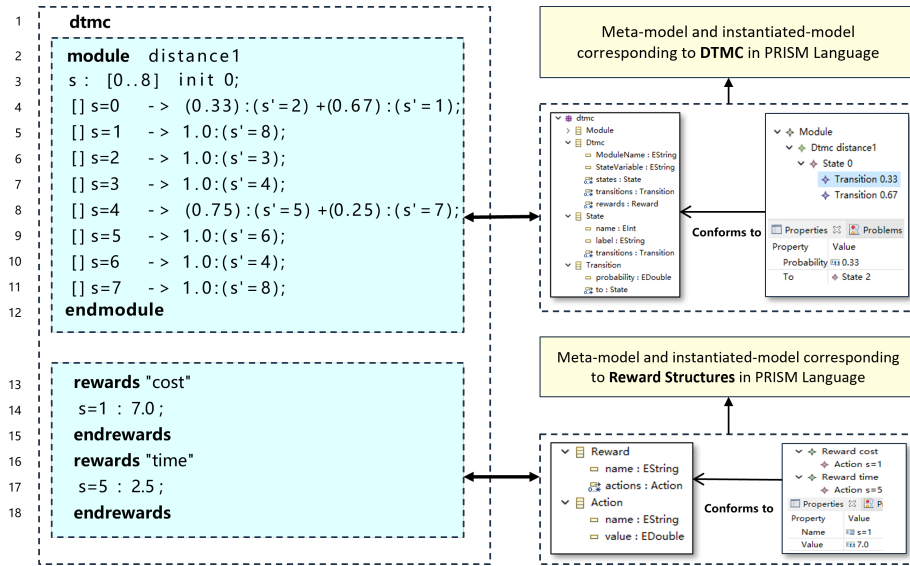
1 dtmc
2 module distance1
3 s : [0..8] init 0;
4 [] s=0 -> (0.33):(s'=2) +(0.67):(s'=1);
5 [] s=1 -> 1.0:(s'=8);
6 [] s=2 -> 1.0:(s'=3);
7 [] s=3 -> 1.0:(s'=4);
8 [] s=4 -> (0.75):(s'=5) +(0.25):(s'=7);
9 [] s=5 -> 1.0:(s'=6);
10 [] s=6 -> 1.0:(s'=4);
11 [] s=7 -> 1.0:(s'=8);
12 endmodule

13 rewards "cost"
14 s=1 : 7.0 ;
15 endrewards
16 rewards "time"
17 s=5 : 2.5 ;
18 endrewards

Meta-model and instantiated-model corresponding to DTMC in PRISM Language

dtmc
Module
Dtmc
ModuleName : EString
StateVariable : EString
states : State
transitions : Transition
rewards : Reward
State
name : EInt
label : EString
transitions : Transition
Transition
probability : EDouble
to : State

Conforms to

Module
Dtmc distance1
State 0
Transition 0.33
Transition 0.67
Properties Problems
| Property | Value |
|---|---|
| Probability | 0.33 |
| To | State 2 |

Meta-model and instantiated-model corresponding to Reward Structures in PRISM Language

Reward
name : EString
actions : Action
Action
name : EString
value : EDouble

Conforms to

Reward cost
Action s=1
Reward time
Action s=5
Properties P
| Property | Value |
|---|---|
| Name | s=1 |
| Value | 7.0 |